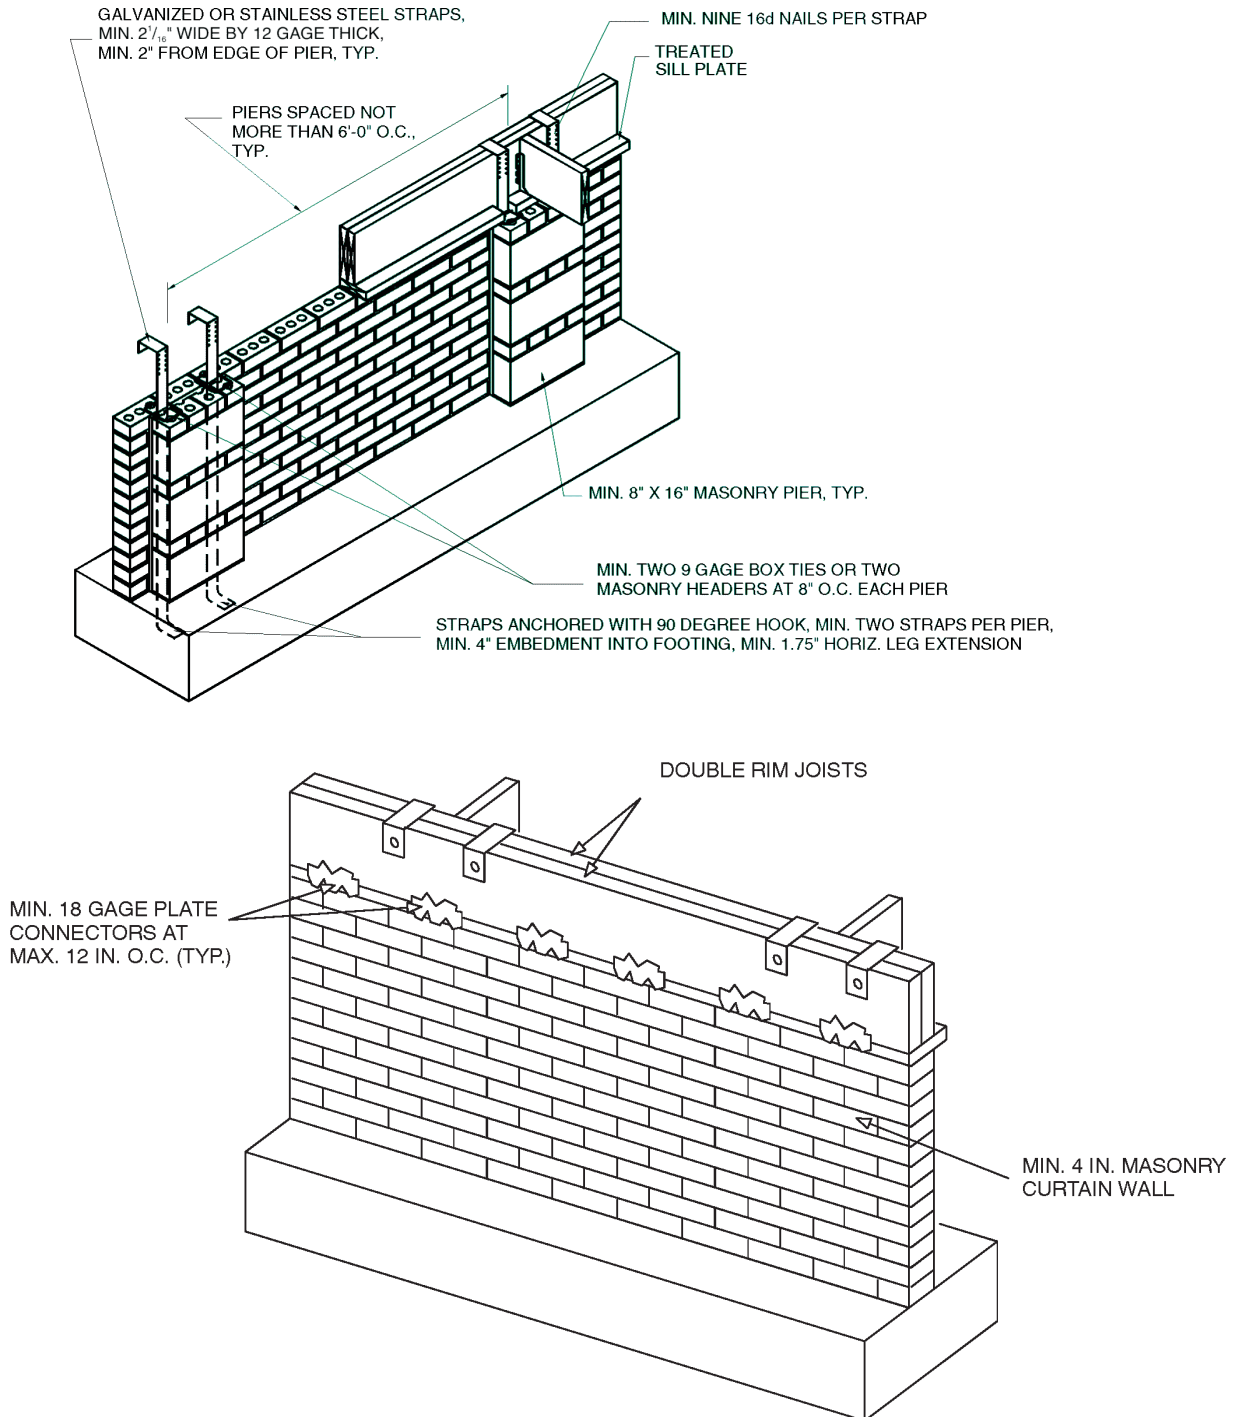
GALVANIZED OR STAINLESS STEEL STRAPS, MIN. $2^{1}/_{16}$" WIDE BY 12 GAGE THICK, MIN. 2" FROM EDGE OF PIER, TYP.

MIN. NINE 16d NAILS PER STRAP

TREATED SILL PLATE

PIERS SPACED NOT MORE THAN 6'-0" O.C., TYP.

MIN. 8" X 16" MASONRY PIER, TYP.

MIN. TWO 9 GAGE BOX TIES OR TWO MASONRY HEADERS AT 8" O.C. EACH PIER

STRAPS ANCHORED WITH 90 DEGREE HOOK, MIN. TWO STRAPS PER PIER, MIN. 4" EMBEDMENT INTO FOOTING, MIN. 1.75" HORIZ. LEG EXTENSION

DOUBLE RIM JOISTS

MIN. 18 GAGE PLATE CONNECTORS AT MAX. 12 IN. O.C. (TYP.)

MIN. 4 IN. MASONRY CURTAIN WALL